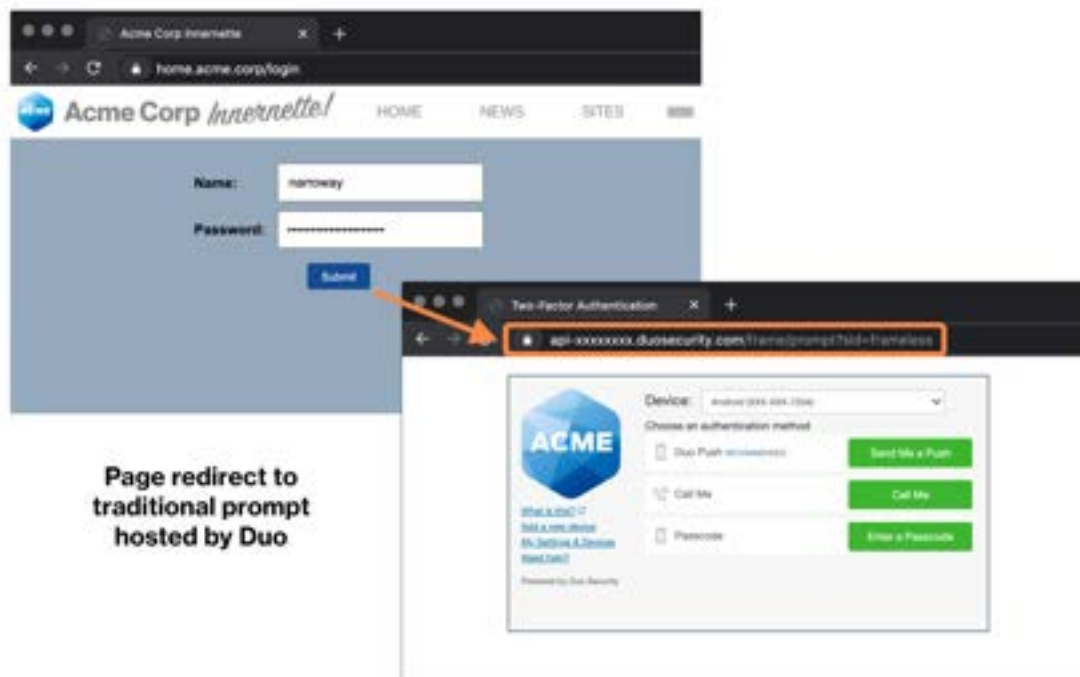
Acme Corp Innernette ×

home.acme.corp/login

Acme Corp Innernette!

HOME NEWS SITES

Name: narroway

Password: ••••••••••••••••••

Submit

Two-Factor Authentication ×

api-xxxxxxxx.duosecurity.com/frame/prompt?sid=frameless

ACME

Device: Android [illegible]

Choose an authentication method

Duo Push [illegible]

Send Me a Push

Call Me

Call Me

Passcode

Enter a Passcode

What is this?
Add a new device
My Settings & Devices
Need help?

Powered by Duo Security

Page redirect to traditional prompt hosted by Duo